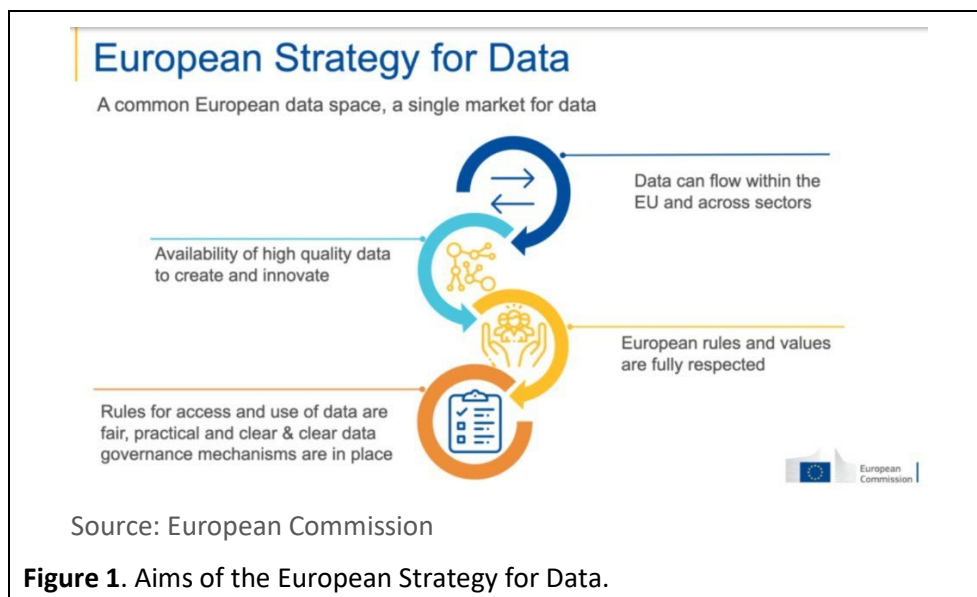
European Strategy for Data

A common European data space, a single market for data

Data can flow within the EU and across sectors

Availability of high quality data to create and innovate

European rules and values are fully respected

Rules for access and use of data are fair, practical and clear & clear data governance mechanisms are in place

European Commission

Source: European Commission

**Figure 1**. Aims of the European Strategy for Data.